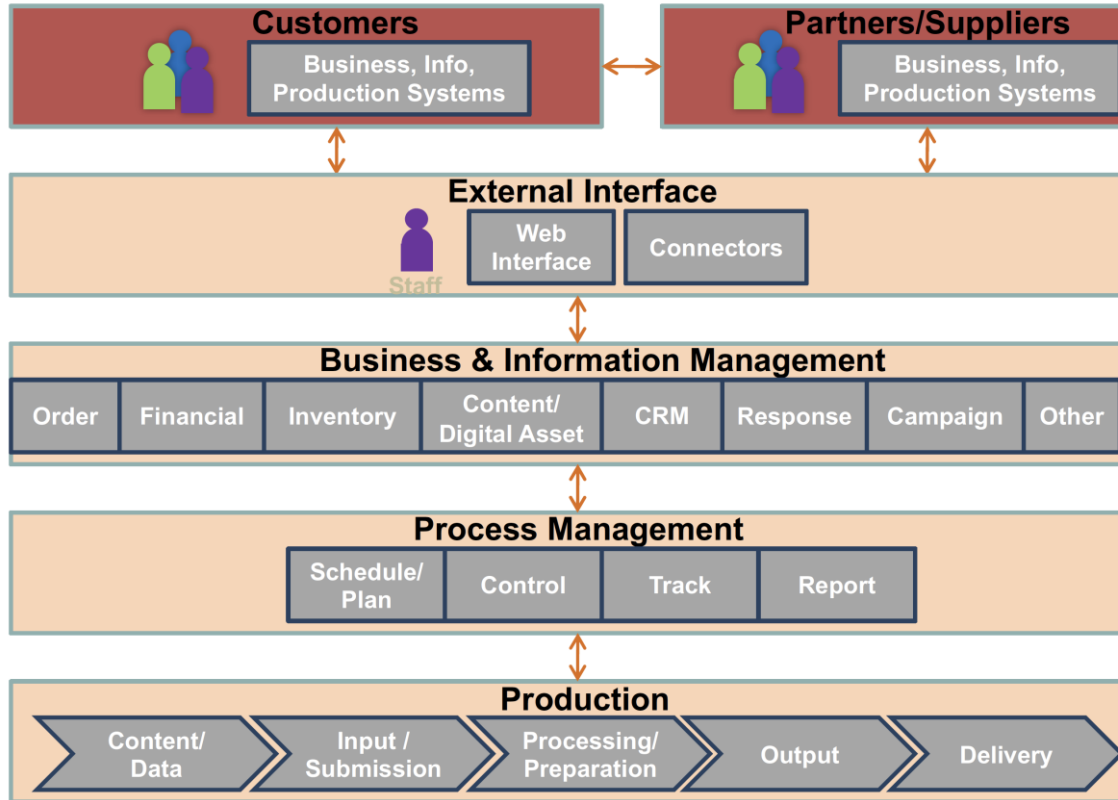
Customers

Business, Info, Production Systems

Partners/Suppliers

Business, Info, Production Systems

External Interface

Staff

Web Interface

Connectors

Business & Information Management

| Order | Financial | Inventory | Content/ Digital Asset | CRM | Response | Campaign | Other |
|---|---|---|---|---|---|---|---|

Process Management

| Schedule/ Plan | Control | Track | Report |
|---|---|---|---|

Production

Content/ Data

Input / Submission

Processing/ Preparation

Output

Delivery